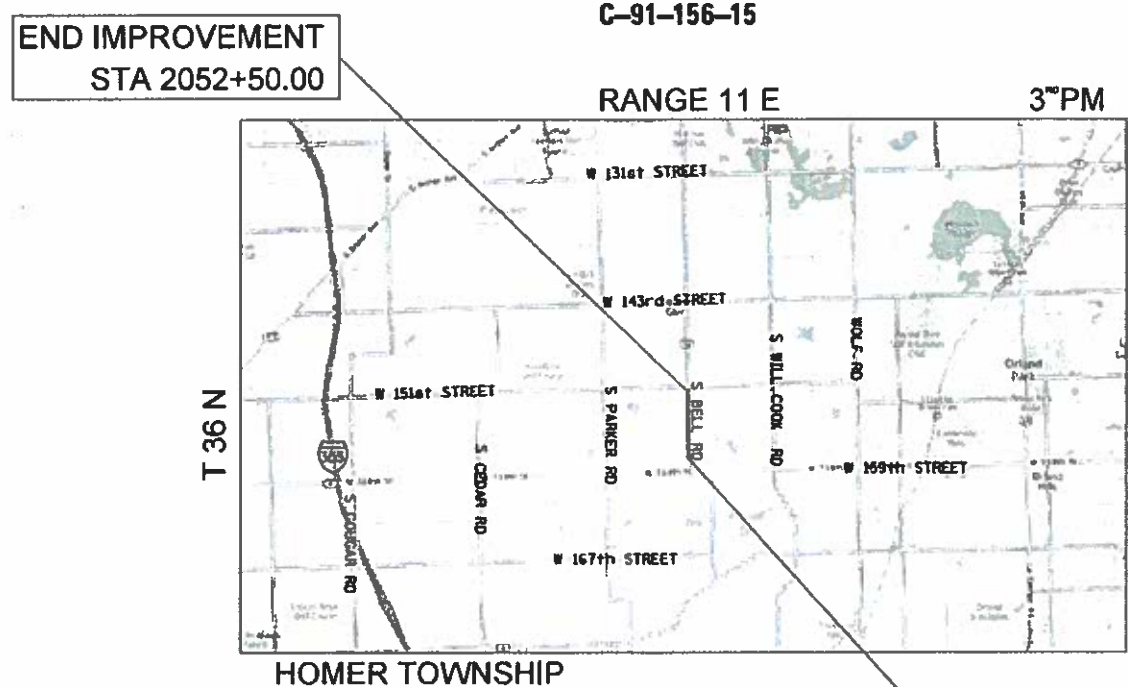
C-91-156-15

END IMPROVEMENT
STA 2052+50.00

RANGE 11 E

3rd PM

W 131st STREET

W 143rd STREET

S WILL COOK RD

WOLF RD

T 36 N

W 151st STREET

S PARKER RD

S BELL RD

355

S CEDAR RD

W 159th STREET

S STONY CREEK RD

W 167th STREET

HOMER TOWNSHIP